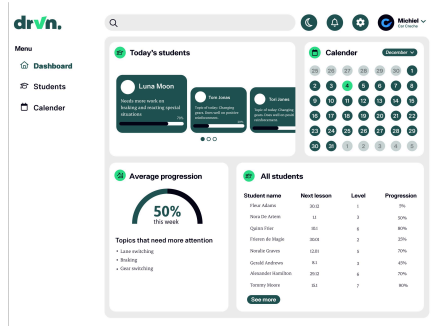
drvn.

Michiel
Car Creche

Menu
Dashboard
Students
Calender

Today's students

Luna Moon
Needs more work on braking and reacting special situations
74%

Tom Jones
Topic of today: Changing gears, there until on practice reinforcement.

Tom Jones
Topic of today: Changing gears, there until on practice reinforcement.

Calender
December

| 29 | 26 | 27 | 28 | 29 | 30 | 1 |
|---|---|---|---|---|---|---|
| 2 | 3 | 4 | 5 | 6 | 7 | 8 |
| 9 | 10 | 11 | 12 | 13 | 14 | 15 |
| 16 | 17 | 18 | 19 | 20 | 21 | 22 |
| 23 | 24 | 25 | 26 | 27 | 28 | 29 |
| 30 | 31 | 1 | 2 | 3 | 4 | 5 |

Average progression
50%
this week

Topics that need more attention
• Lane switching
• Braking
• Gear switching

All students

| Student name | Next lesson | Level | Progression |
|---|---|---|---|
| Fleur Adams | 20.12 | 1 | 5% |
| Nora De Arimn | 11 | 3 | 20% |
| Quinn Frier | 10.1 | 8 | 80% |
| Floreen de Magie | 30.01 | 2 | 27% |
| Nendhr Graves | 12.01 | 6 | 70% |
| Gerald Andrews | 8.1 | 4 | 43% |
| Alexander Hamilton | 29.12 | 6 | 70% |
| Tommy Moors | 15.1 | 7 | 80% |

See more